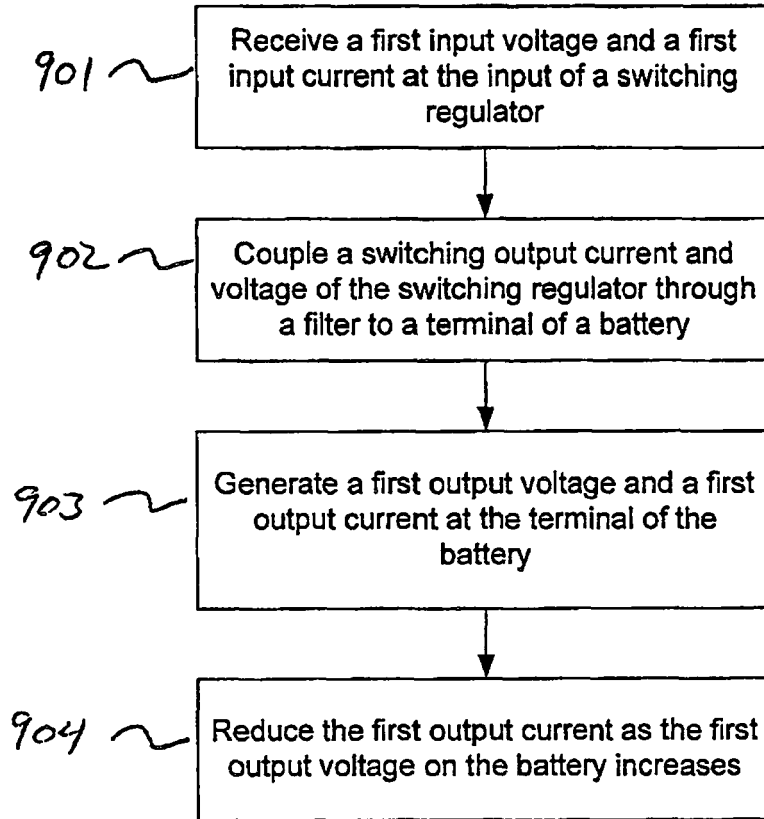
901

Receive a first input voltage and a first input current at the input of a switching regulator

902

Couple a switching output current and voltage of the switching regulator through a filter to a terminal of a battery

903

Generate a first output voltage and a first output current at the terminal of the battery

904

Reduce the first output current as the first output voltage on the battery increases